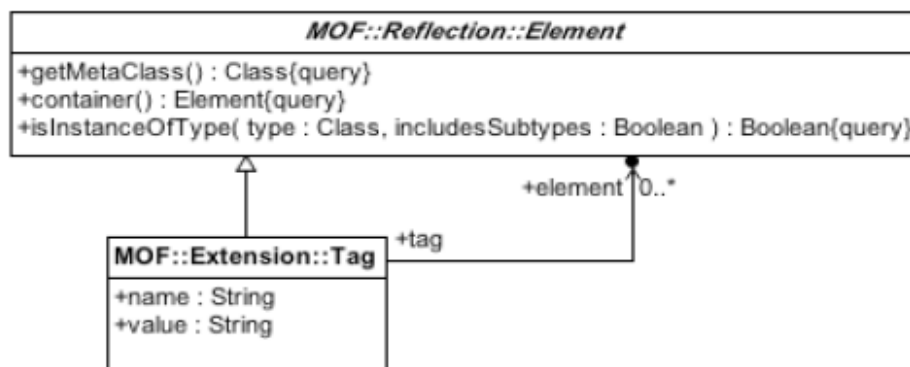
MOF::Reflection::Element

+getMetaClass() : Class{query}
+container() : Element{query}
+isInstanceOfType( type : Class, includesSubtypes : Boolean ) : Boolean{query}

+element 0..*

+tag

MOF::Extension::Tag

+name : String
+value : String